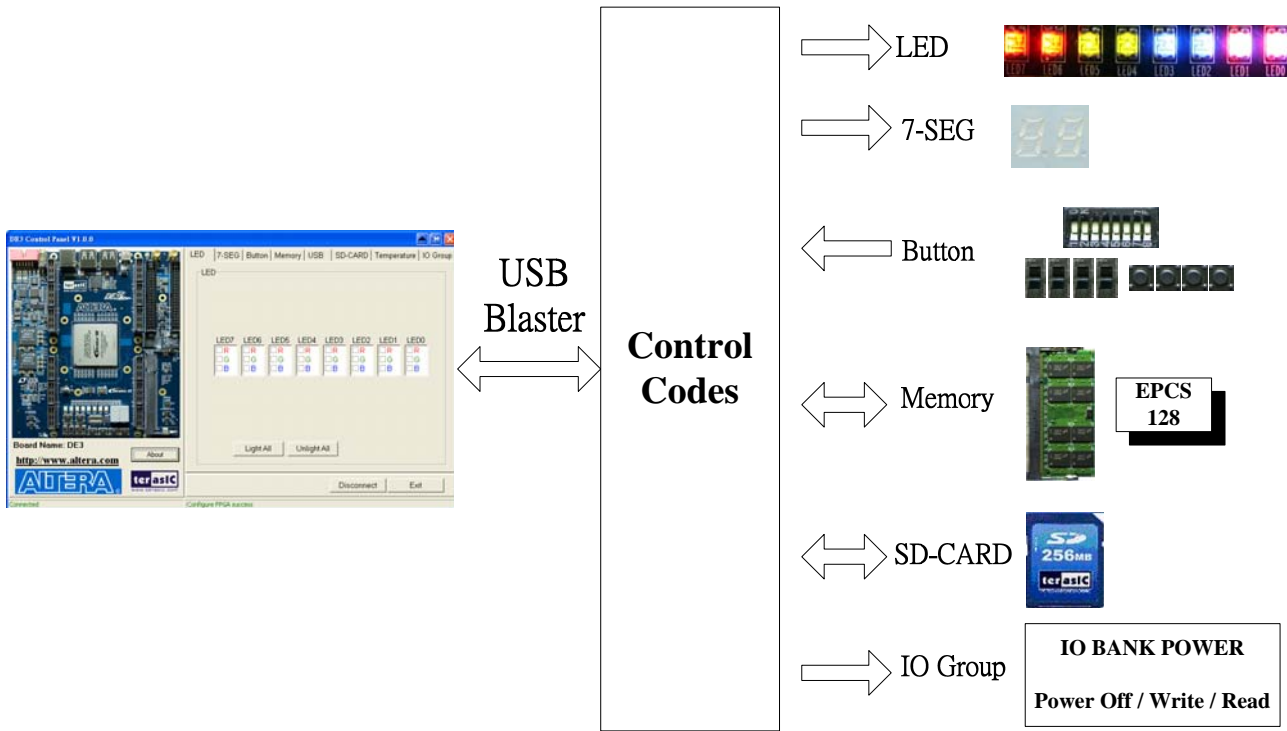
DE3 Control Panel V1.0.0

LED | 7-SEG | Button | Memory | USB | SD-CARD | Temperature | IO Group

LED

LED7 LED6 LED5 LED4 LED3 LED2 LED1 LED0

R G B

Light All Unlight All

Board Name: DE3

About

http://www.altera.com

ALTERA

terasIC

Disconnect Exit

Connected

Configure FPGA success

USB Blaster

Control Codes

LED

LED7 LED6 LED5 LED4 LED3 LED2 LED1 LED0

7-SEG

Button

Memory

EPCS 128

SD-CARD

SD 256MB terasIC

IO Group

IO BANK POWER

Power Off / Write / Read